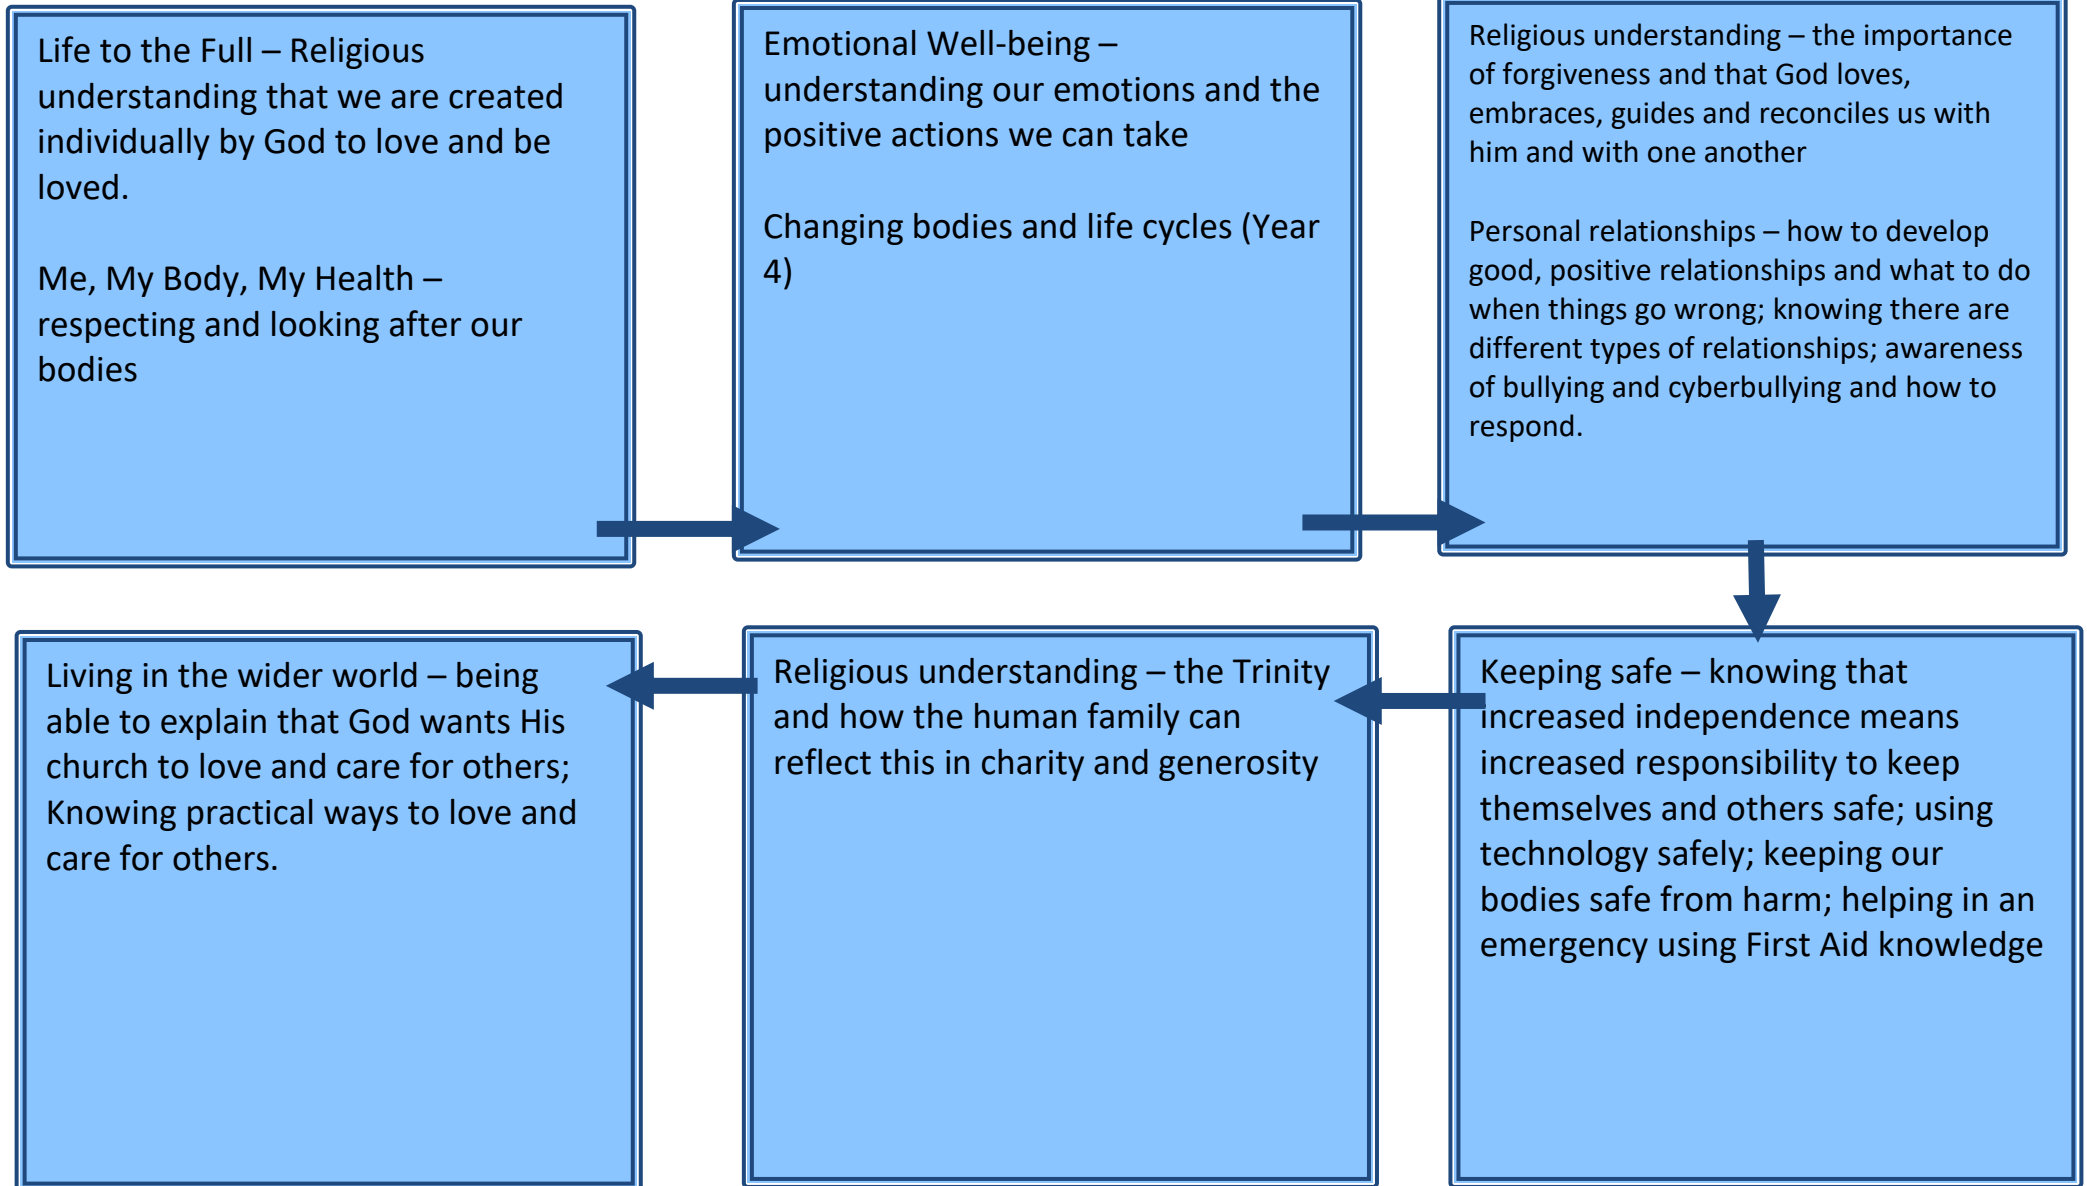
Life to the Full – Religious understanding that we are created individually by God to love and be loved.

Me, My Body, My Health – respecting and looking after our bodies

Emotional Well-being – understanding our emotions and the positive actions we can take

Changing bodies and life cycles (Year 4)

Religious understanding – the importance of forgiveness and that God loves, embraces, guides and reconciles us with him and with one another

Personal relationships – how to develop good, positive relationships and what to do when things go wrong; knowing there are different types of relationships; awareness of bullying and cyberbullying and how to respond.

Keeping safe – knowing that increased independence means increased responsibility to keep themselves and others safe; using technology safely; keeping our bodies safe from harm; helping in an emergency using First Aid knowledge

Religious understanding – the Trinity and how the human family can reflect this in charity and generosity

Living in the wider world – being able to explain that God wants His church to love and care for others; Knowing practical ways to love and care for others.